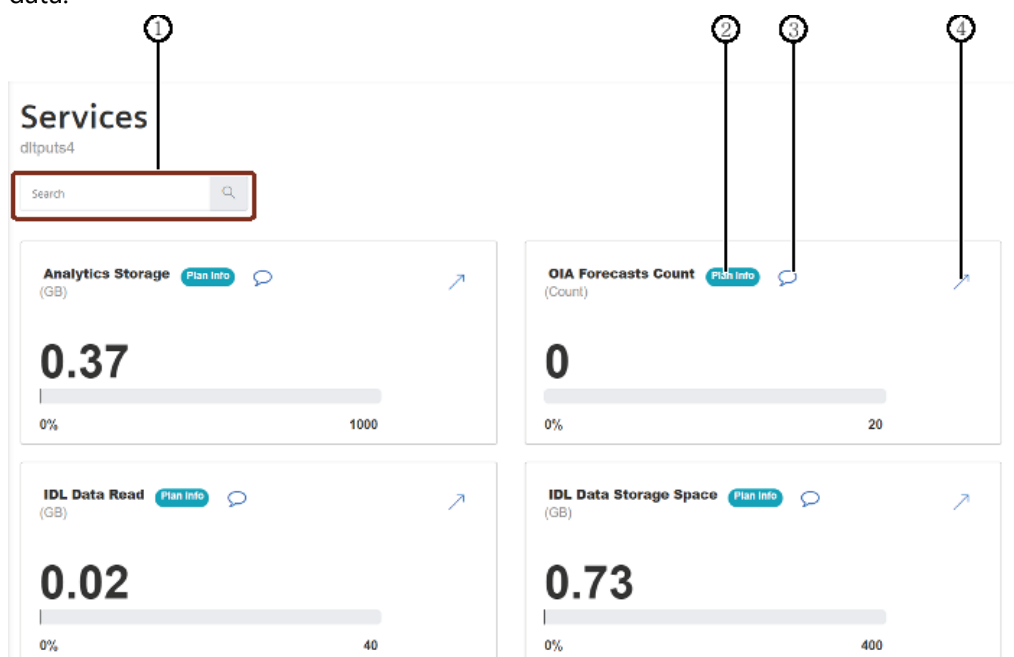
data.

1 2 3 4

Services
dltputs4

Search

Analytics Storage Plan Info
(GB)
0.37
0% 1000

OIA Forecasts Count Plan Info
(Count)
0
0% 20

IDL Data Read Plan Info
(GB)
0.02
0% 40

IDL Data Storage Space Plan Info
(GB)
0.73
0% 400